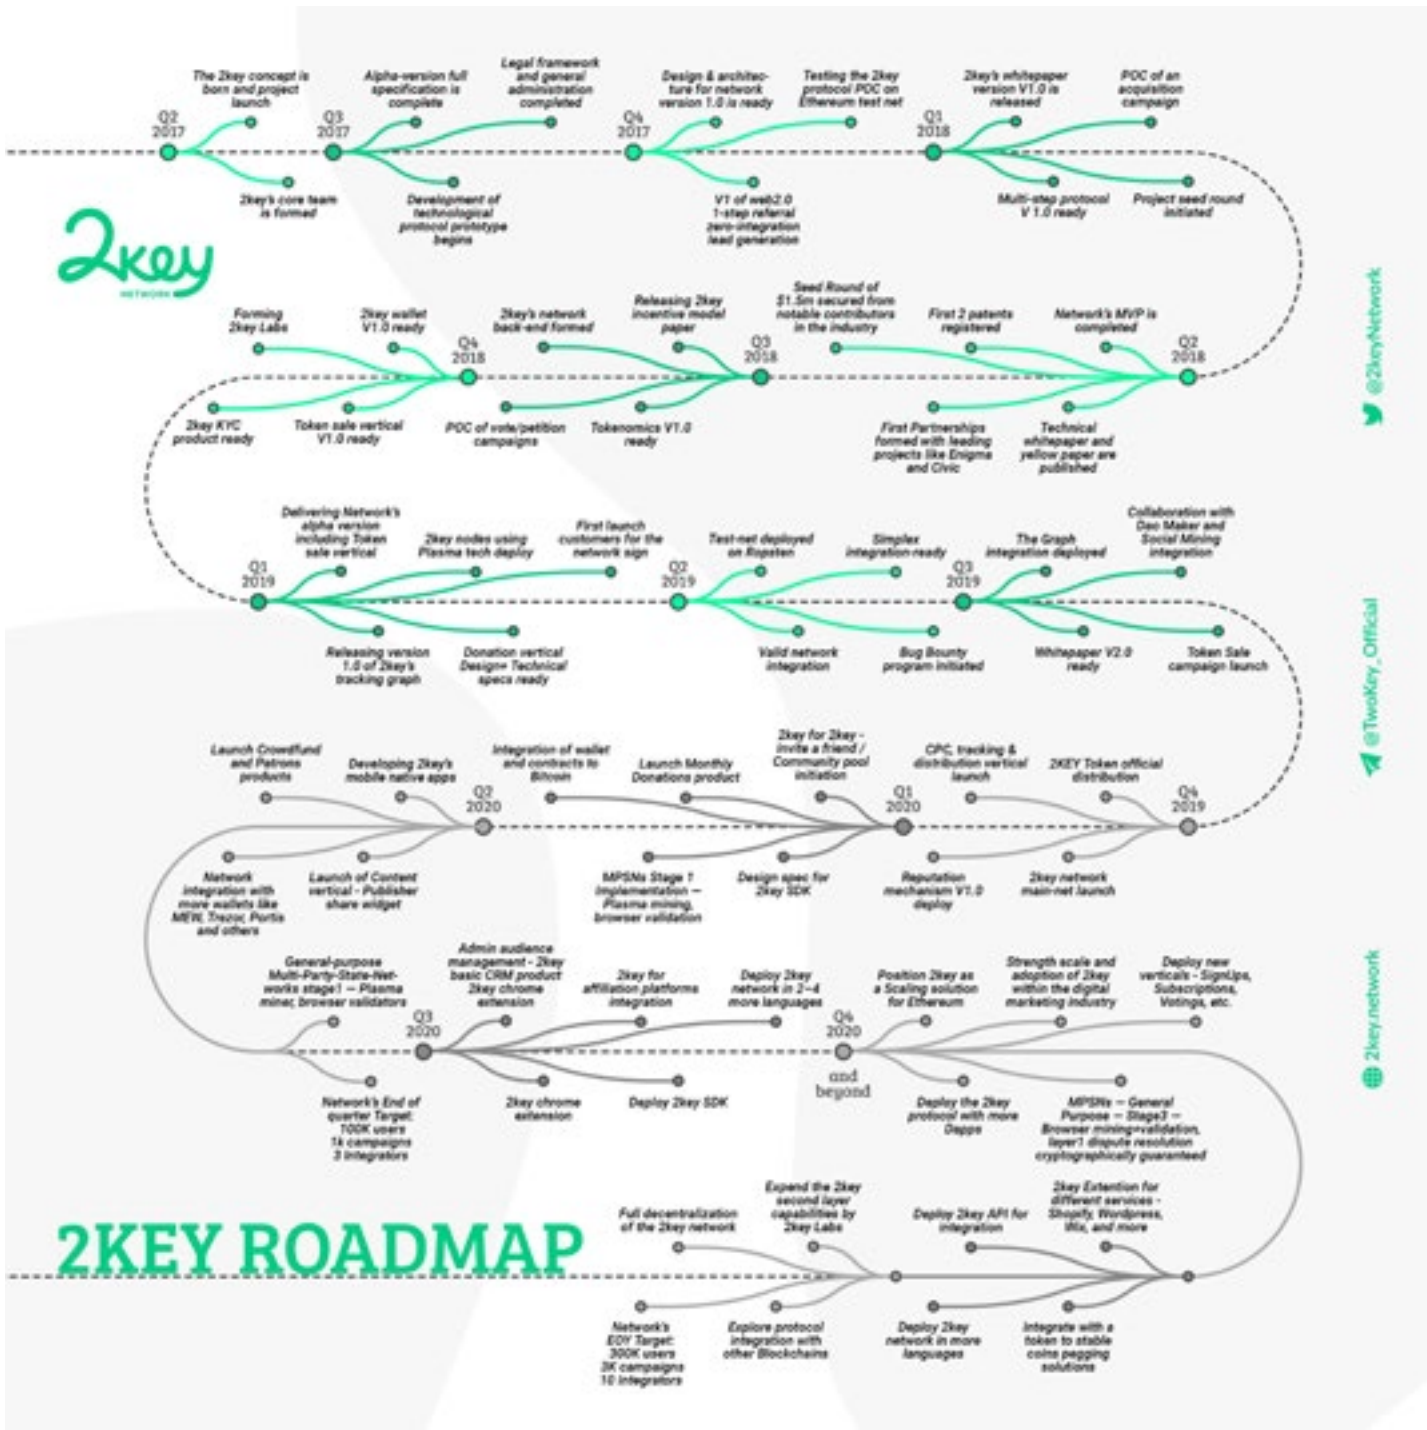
Q2 2017
The 2key concept is born and project launch
2key's core team is formed

Q3 2017
Alpha-version full specification is complete
Legal framework and general administration completed
Development of technological protocol prototype begins

Q4 2017
Design & architecture for network version 1.0 is ready
Testing the 2key protocol POC on Ethereum test net
V1 of web2.0 1-step referral zero-integration lead generation

Q1 2018
2key's whitepaper version V1.0 is released
POC of an acquisition campaign
Multi-step protocol V 1.0 ready
Project seed round initiated

2key NETWORK

Q2 2018
Seed Round of $1.5m secured from notable contributors in the industry
First 2 patents registered
Network's MVP is completed
First Partnerships formed with leading projects like Enigma and Civic
Technical whitepaper and yellow paper are published

Q3 2018
2key's network back-end formed
Releasing 2key incentive model paper
POC of vote/petition campaigns
Tokenomics V1.0 ready

Q4 2018
Forming 2key Labs
2key wallet V1.0 ready
2key KYC product ready
Token sale vertical V1.0 ready

Q1 2019
Delivering Network's alpha version including Token sale vertical
2key nodes using Plasma tech deploy
First launch customers for the network sign
Releasing version 1.0 of 2key's tracking graph
Donation vertical Design+ Technical specs ready

Q2 2019
Test-net deployed on Ropsten
Simplex integration ready
Valid network integration
Bug Bounty program initiated

Q3 2019
The Graph integration deployed
Collaboration with Dao Maker and Social Mining integration
Whitepaper V2.0 ready
Token Sale campaign launch

Q4 2019
CPC, tracking & distribution vertical launch
2KEY Token official distribution
Reputation mechanism V1.0 deploy
2key network main-net launch

Q1 2020
Integration of wallet and contracts to Bitcoin
Launch Monthly Donations product
2key for 2key - invite a friend / Community pool initiation
MPSNs Stage 1 implementation — Plasma mining, browser validation
Design spec for 2key SDK

Q2 2020
Launch Crowdfund and Patrons products
Developing 2key's mobile native apps
Network integration with more wallets like MEW, Trezor, Portis and others
Launch of Content vertical - Publisher share widget

Q3 2020
General-purpose Multi-Party-State-Networks stage1 — Plasma miner, browser validators
Admin audience management - 2key basic CRM product 2key chrome extension
2key for affiliation platforms integration
Deploy 2key network in 2-4 more languages
Network's End of quarter Target: 100K users 1k campaigns 3 integrators
2key chrome extension
Deploy 2key SDK

Q4 2020 and beyond
Position 2key as a Scaling solution for Ethereum
Strength scale and adoption of 2key within the digital marketing industry
Deploy new verticals - SignUps, Subscriptions, Votings, etc.
Deploy the 2key protocol with more Dapps
MPSNs — General Purpose — Stage3 — Browser mining+validation, layer1 dispute resolution cryptographically guaranteed

2KEY ROADMAP
Full decentralization of the 2key network
Expand the 2key second layer capabilities by 2key Labs
Deploy 2key API for integration
2key Extention for different services - Shopify, Wordpress, Wix, and more
Network's EOY Target: 300K users 3K campaigns 10 integrators
Explore protocol integration with other Blockchains
Deploy 2key network in more languages
Integrate with a token to stable coins pegging solutions

@2keyNetwork
@TwoKey_Official
2key.network